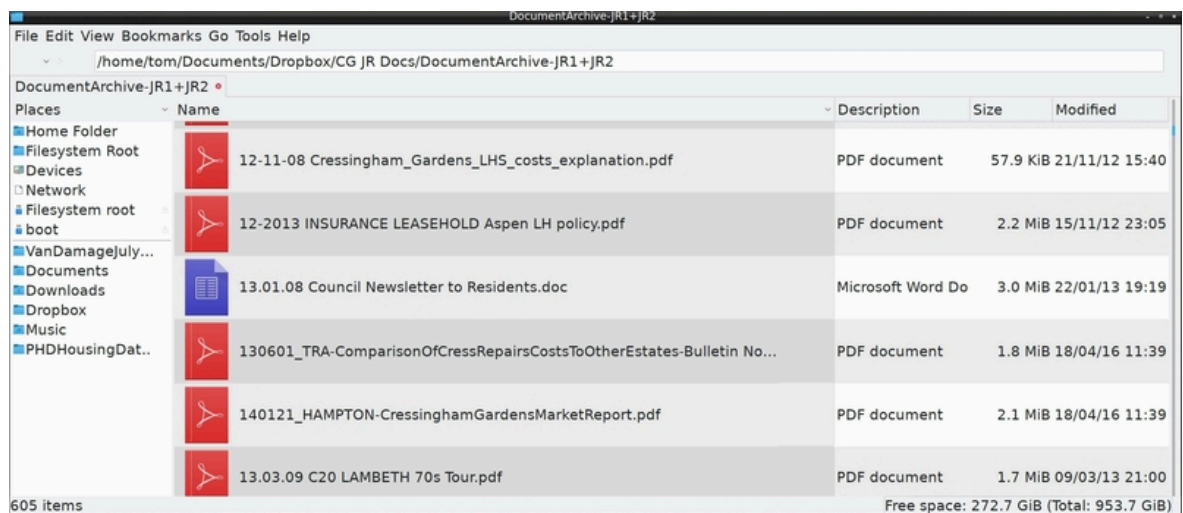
DocumentArchive-JR1+JR2

File Edit View Bookmarks Go Tools Help

/home/tom/Documents/Dropbox/CG JR Docs/DocumentArchive-JR1+JR2

DocumentArchive-JR1+JR2

Places
Home Folder
Filesystem Root
Devices
Network
Filesystem root
boot
VanDamageJuly...
Documents
Downloads
Dropbox
Music
PHDHousingDat..

| Name | Description | Size | Modified |
|---|---|---|---|
| 12-11-08 Cressingham_Gardens_LHS_costs_explanation.pdf | PDF document | 57.9 KiB | 21/11/12 15:40 |
| 12-2013 INSURANCE LEASEHOLD Aspen LH policy.pdf | PDF document | 2.2 MiB | 15/11/12 23:05 |
| 13.01.08 Council Newsletter to Residents.doc | Microsoft Word Do | 3.0 MiB | 22/01/13 19:19 |
| 130601_TRA-ComparisonOfCressRepairsCostsToOtherEstates-Bulletin No... | PDF document | 1.8 MiB | 18/04/16 11:39 |
| 140121_HAMPTON-CressinghamGardensMarketReport.pdf | PDF document | 2.1 MiB | 18/04/16 11:39 |
| 13.03.09 C20 LAMBETH 70s Tour.pdf | PDF document | 1.7 MiB | 09/03/13 21:00 |

605 items

Free space: 272.7 GiB (Total: 953.7 GiB)